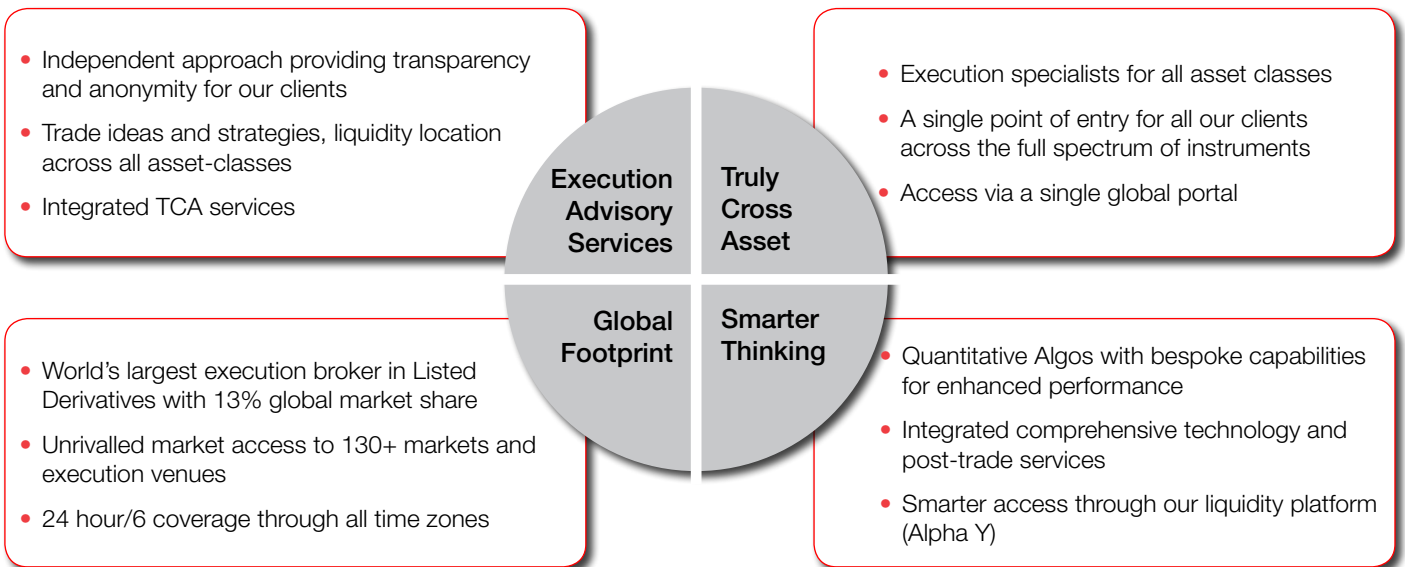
• Independent approach providing transparency and anonymity for our clients

• Trade ideas and strategies, liquidity location across all asset-classes

• Integrated TCA services

Execution Advisory Services

Truly Cross Asset

• Execution specialists for all asset classes

• A single point of entry for all our clients across the full spectrum of instruments

• Access via a single global portal

Global Footprint

Smarter Thinking

• World's largest execution broker in Listed Derivatives with 13% global market share

• Unrivalled market access to 130+ markets and execution venues

• 24 hour/6 coverage through all time zones

• Quantitative Algos with bespoke capabilities for enhanced performance

• Integrated comprehensive technology and post-trade services

• Smarter access through our liquidity platform (Alpha Y)